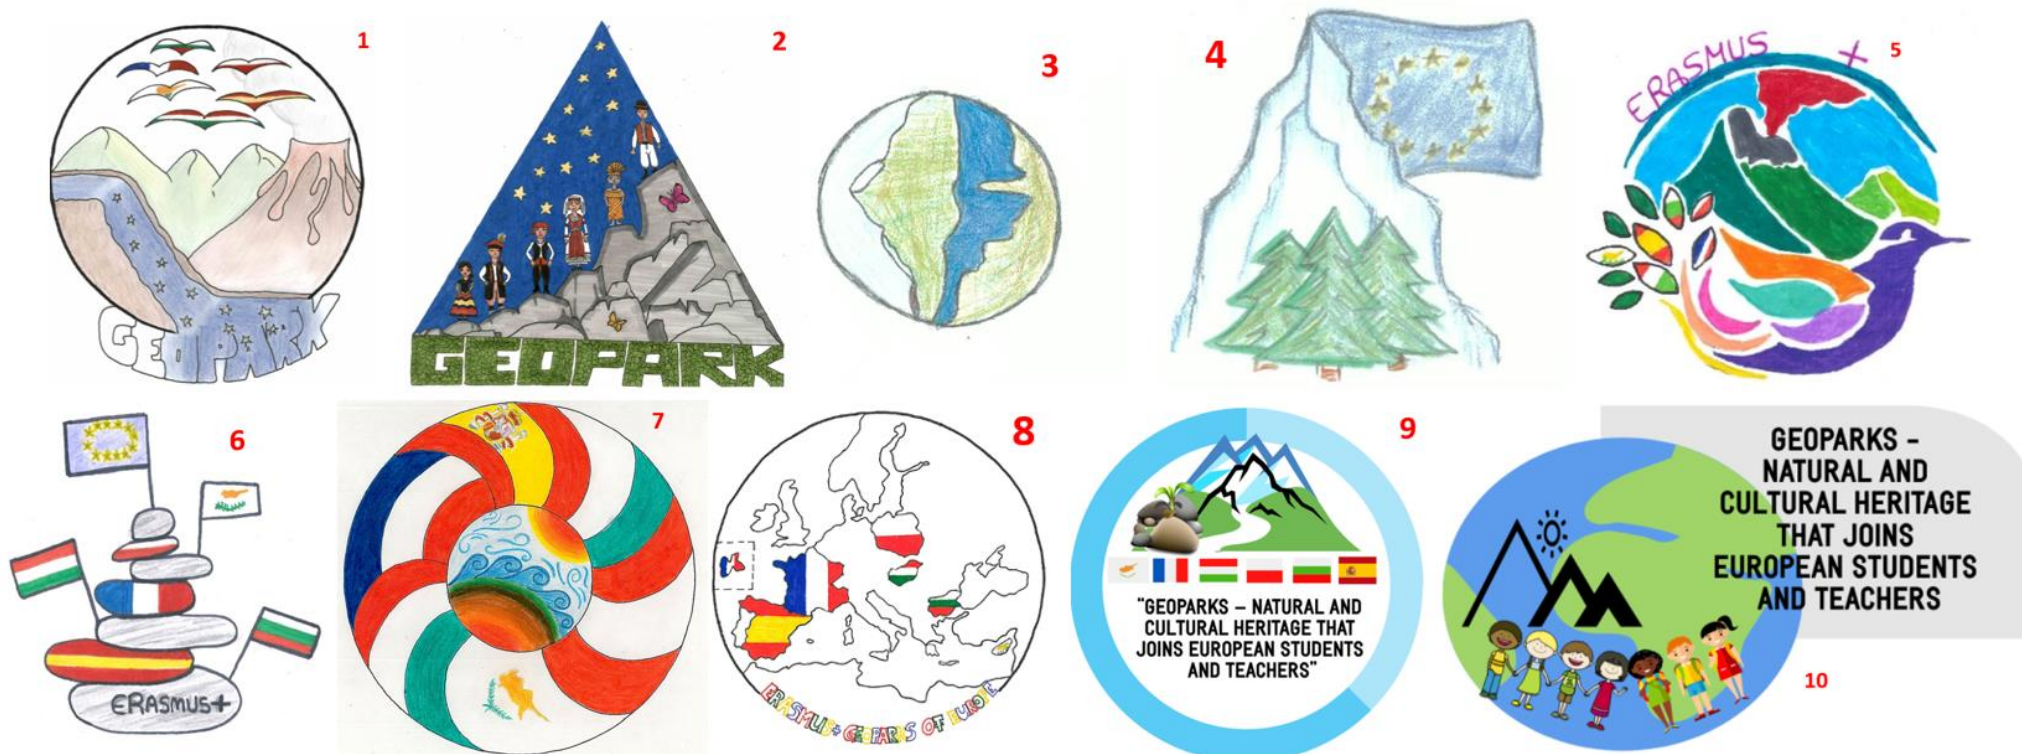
1

GEOPARK

2

GEOPARK

3

4

ERASMUS +

5

6

ERASMUS+

7

8

ERASMUS+ GEOPARKS OF EUROPE

9

"GEOPARKS – NATURAL AND CULTURAL HERITAGE THAT JOINS EUROPEAN STUDENTS AND TEACHERS"

GEOPARKS – NATURAL AND CULTURAL HERITAGE THAT JOINS EUROPEAN STUDENTS AND TEACHERS

10